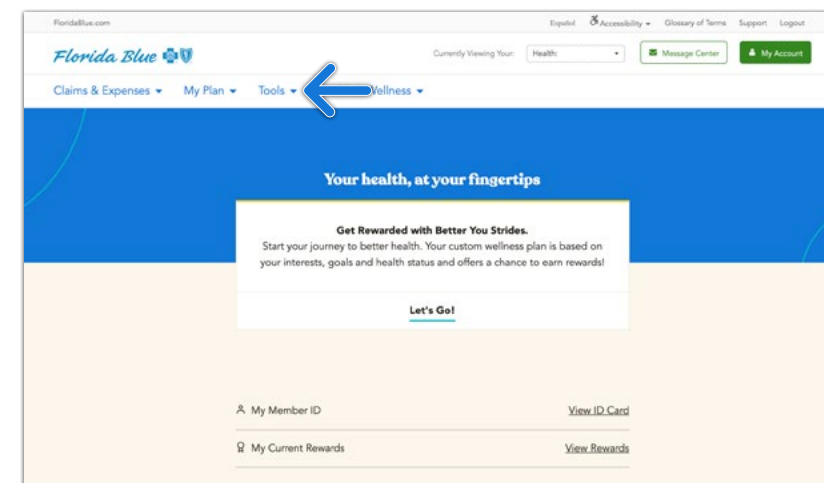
FloridaBlue.com

Español Accessibility Glossary of Terms Support Logout

Florida Blue

Currently Viewing Your: Health:

Message Center

My Account

Claims & Expenses My Plan Tools Wellness

Your health, at your fingertips

Get Rewarded with Better You Strides.

Start your journey to better health. Your custom wellness plan is based on your interests, goals and health status and offers a chance to earn rewards!

Let's Go!

My Member ID View ID Card

My Current Rewards View Rewards